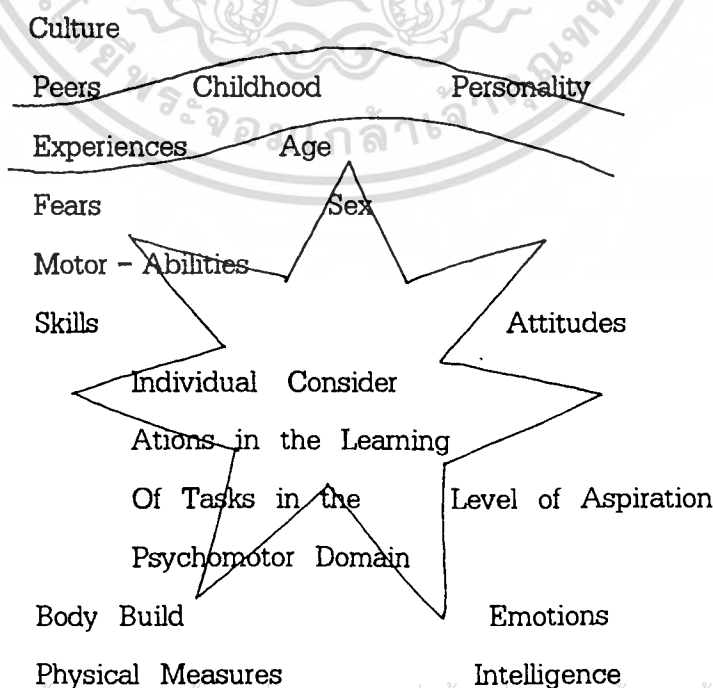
Culture

Peers Childhood Personality

Experiences Age

Fears Sex

Motor – Abilities

Skills Attitudes

Individual Consider Ations in the Learning Of Tasks in the Psychomotor Domain

Level of Aspiration

Body Build Emotions

Physical Measures Intelligence